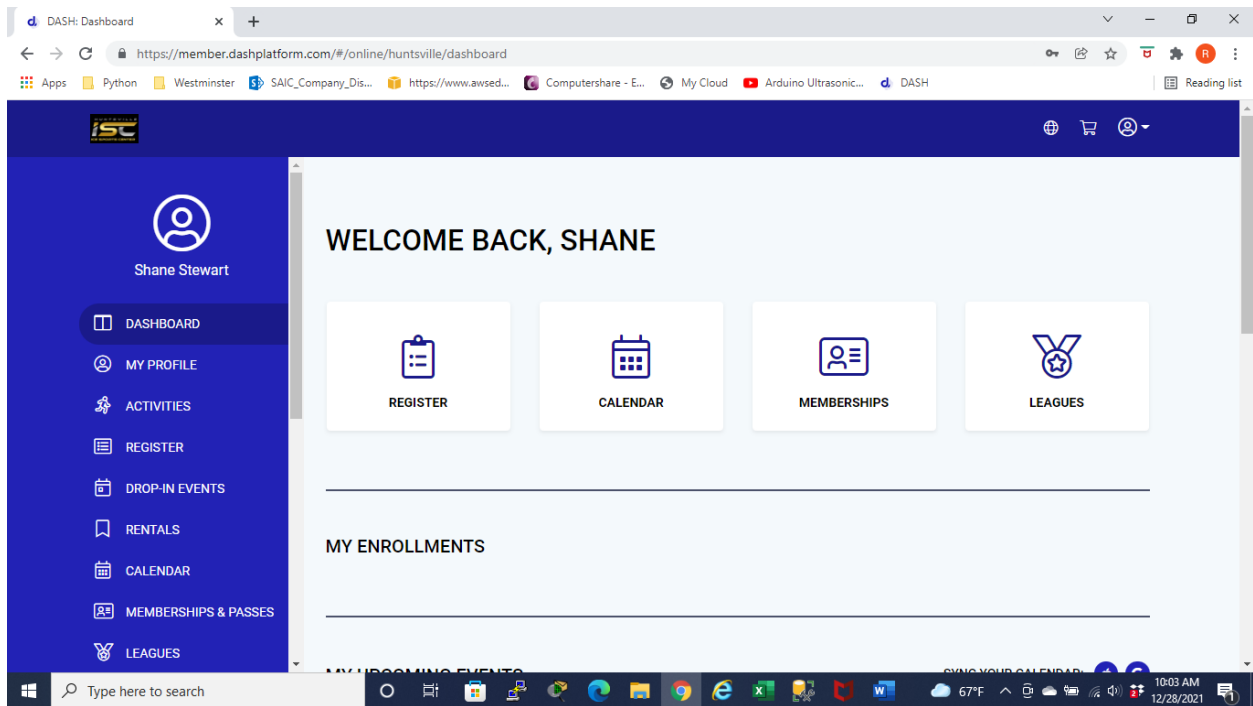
DASH: Dashboard

https://member.dashplatform.com/#/online/huntsville/dashboard

Apps Python Westminster SAIC_Company_Dis... https://www.awsed... Computershare - E... My Cloud Arduino Ultrasonic... DASH Reading list

ISC

Shane Stewart

DASHBOARD
MY PROFILE
ACTIVITIES
REGISTER
DROP-IN EVENTS
RENTALS
CALENDAR
MEMBERSHIPS & PASSES
LEAGUES

WELCOME BACK, SHANE

REGISTER
CALENDAR
MEMBERSHIPS
LEAGUES

MY ENROLLMENTS

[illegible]

Type here to search
67°F
10:03 AM
12/28/2021